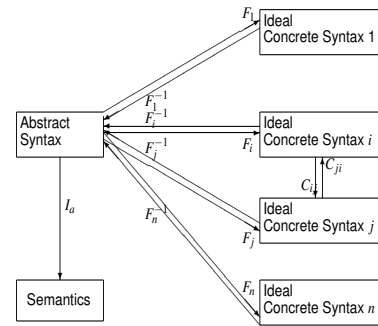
Abstract Syntax

$F_1$

$F_1^{-1}$

Ideal Concrete Syntax 1

$F_i^{-1}$

$F_i$

Ideal Concrete Syntax $i$

$F_j^{-1}$

$C_{ji}$

$C_{ij}$

$F_j$

Ideal Concrete Syntax $j$

$I_a$

$F_n^{-1}$

$F_n$

Semantics

Ideal Concrete Syntax $n$